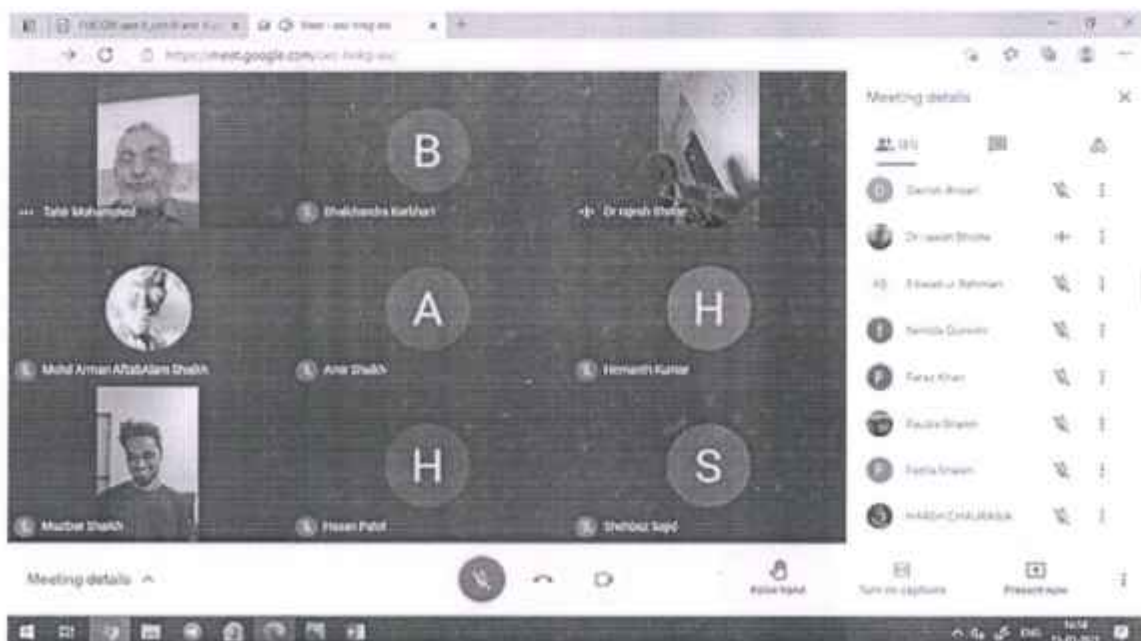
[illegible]
https://meet.google.com/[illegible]

Tahir Mohammed
B
Shakhendra Kamhari
Dr Iqresh Bhole
Mohd Arman AftabAlam Shaikh
A
Amir Shaikh
H
Hemanth Kumar
Mudbar Shaikh
H
Hasan Patel
S
Shehbaz Sayed

Meeting details
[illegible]
Danish Ansari
Dr Iqresh Bhole
Ebaad ur Rehman
Nehida Qureshi
Faraz Khan
Fauzia Shaikh
Fatila Shaikh
HARSH CHAURASIA

Meeting details
Raise hand
Turn on captions
Present now